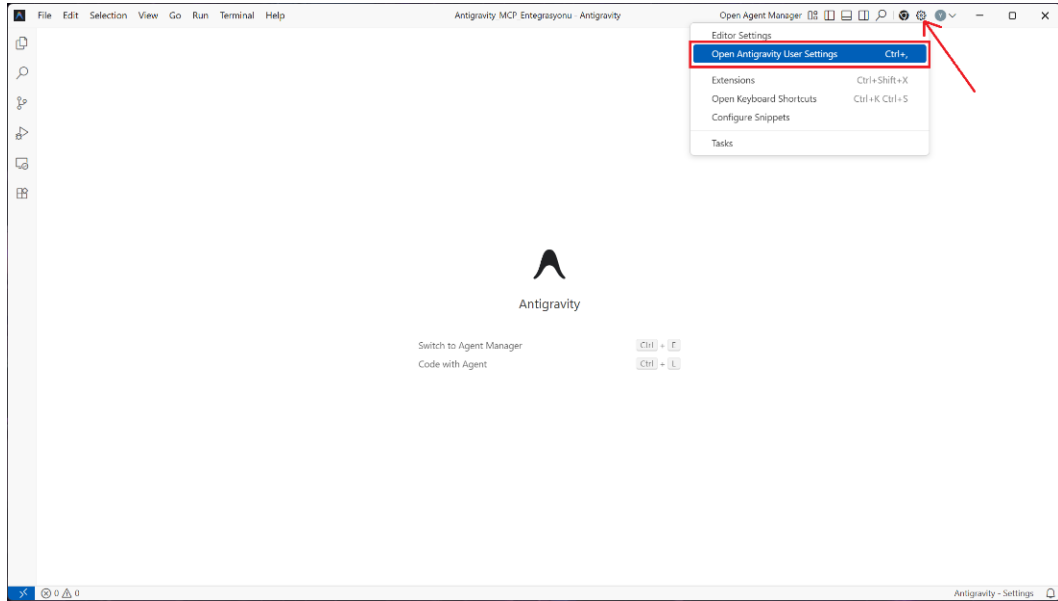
File Edit Selection View Go Run Terminal Help

Antigravity MCP Entegrasyonu · Antigravity

Open Agent Manager

Editor Settings
Open Antigravity User Settings Ctrl+,
Extensions Ctrl+Shift+X
Open Keyboard Shortcuts Ctrl+K Ctrl+S
Configure Snippets
Tasks

Antigravity

Switch to Agent Manager Ctrl + E
Code with Agent Ctrl + L

⊗ 0 ⚠ 0

Antigravity - Settings